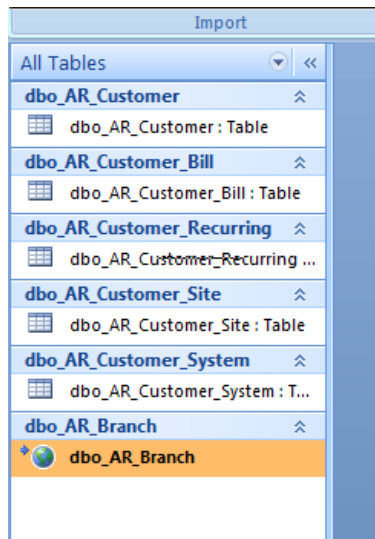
Import

All Tables

dbo_AR_Customer

dbo_AR_Customer : Table

dbo_AR_Customer_Bill

dbo_AR_Customer_Bill : Table

dbo_AR_Customer_Recurring

dbo_AR_Customer_Recurring ...

dbo_AR_Customer_Site

dbo_AR_Customer_Site : Table

dbo_AR_Customer_System

dbo_AR_Customer_System : T...

dbo_AR_Branch

dbo_AR_Branch